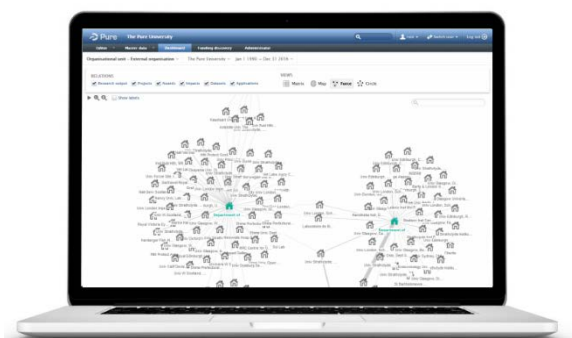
Pure The Pure University

Editor Master data Dashboard Funding discovery Administrator

Organisational unit - External organisation The Pure University Jan 1 1990 – Dec 31 2016

RELATIONS
Research output Projects Awards Impacts Datasets Applications

VIEWS
Matrix Map Force Circle

Show labels

Department of

Department of

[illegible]